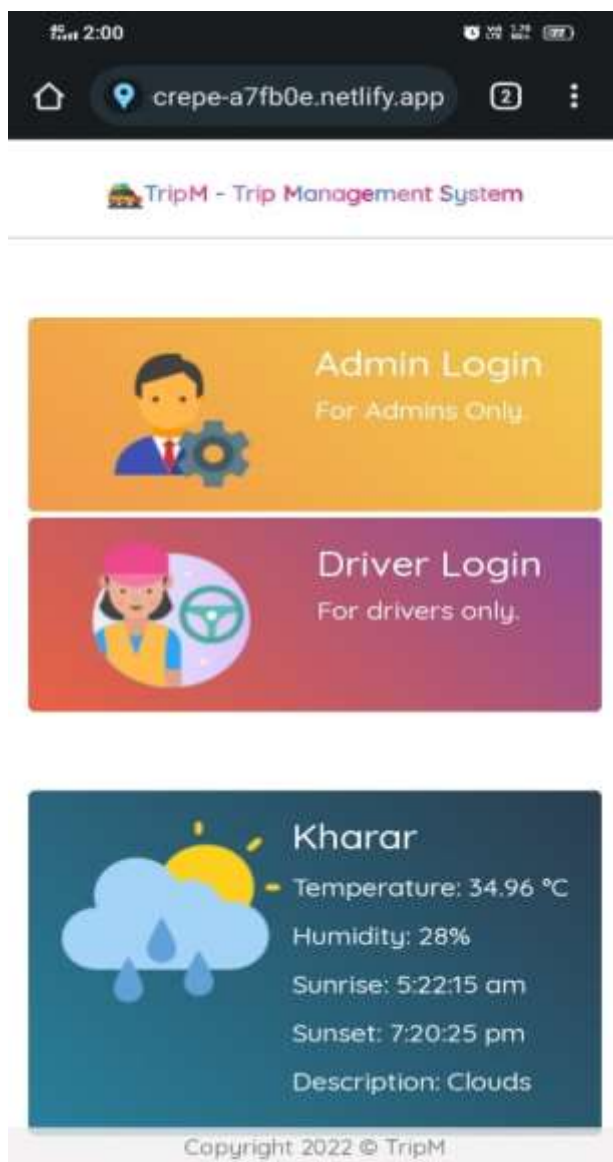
2:00

crepe-a7fb0e.netlify.app

2

TripM - Trip Management System

Admin Login
For Admins Only.

Driver Login
For drivers only.

Kharar
Temperature: 34.96 °C
Humidity: 28%
Sunrise: 5:22:15 am
Sunset: 7:20:25 pm
Description: Clouds

Copyright 2022 © TripM